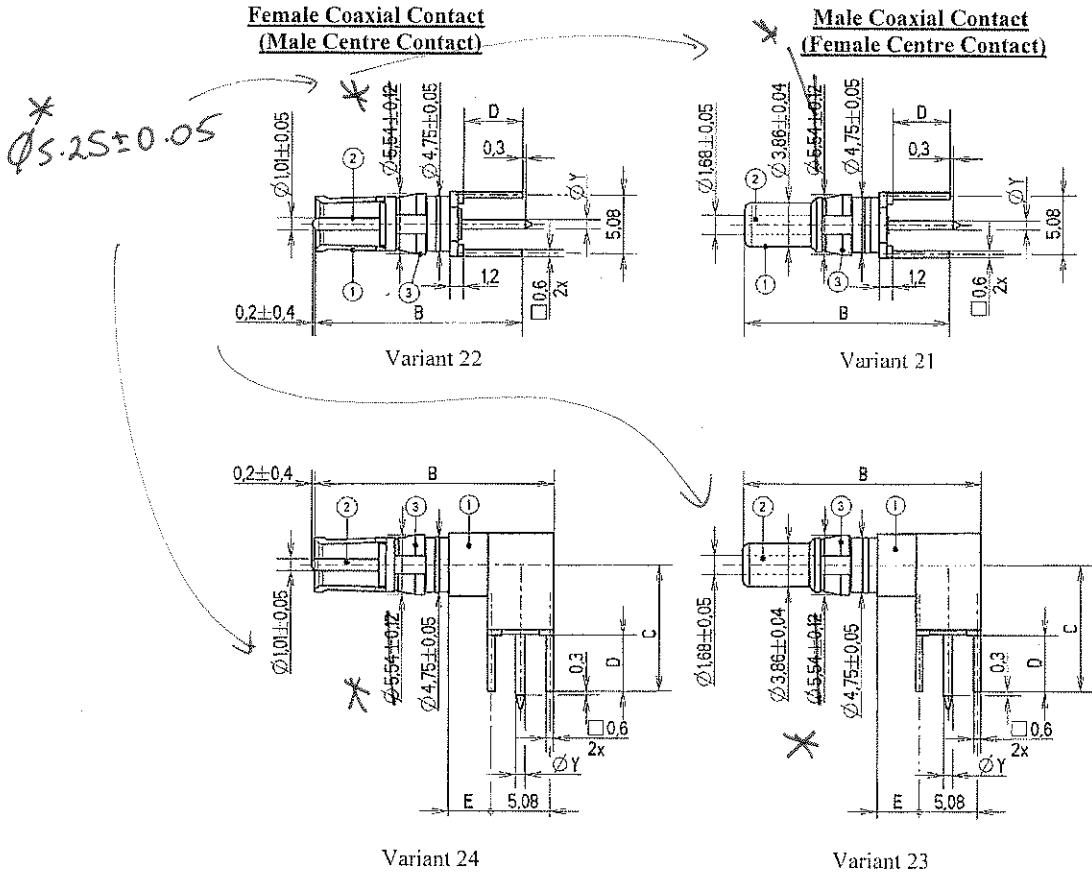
Female Coaxial Contact
(Male Centre Contact)

Male Coaxial Contact
(Female Centre Contact)

*
$\varnothing 5.25 \pm 0.05$

*

$\varnothing 1{,}01 \pm 0{,}05$
$\varnothing 5{,}54 \pm 0{,}12$
$\varnothing 4{,}75 \pm 0{,}05$
D
0,3
$\varnothing Y$
5,08
1,2
$\square 0{,}6$
2x
0,2±0,4
B
1 2 3

Variant 22

*

$\varnothing 1{,}68 \pm 0{,}05$
$\varnothing 3{,}86 \pm 0{,}04$
$\varnothing 5{,}54 \pm 0{,}12$
$\varnothing 4{,}75 \pm 0{,}05$
D
0,3
$\varnothing Y$
5,08
1,2
$\square 0{,}6$
2x
B
1 2 3

Variant 21

0,2±0,4
B
1 2 3
$\varnothing 1{,}01 \pm 0{,}05$
$\varnothing 5{,}54 \pm 0{,}12$
$\varnothing 4{,}75 \pm 0{,}05$
*
C
D
0,3
$\square 0{,}6$
2x
$\varnothing Y$
E
5,08

Variant 24

B
1 2 3
$\varnothing 1{,}68 \pm 0{,}05$
$\varnothing 3{,}86 \pm 0{,}04$
$\varnothing 5{,}54 \pm 0{,}12$
$\varnothing 4{,}75 \pm 0{,}05$
*
C
D
0,3
$\square 0{,}6$
2x
$\varnothing Y$
E
5,08

Variant 23